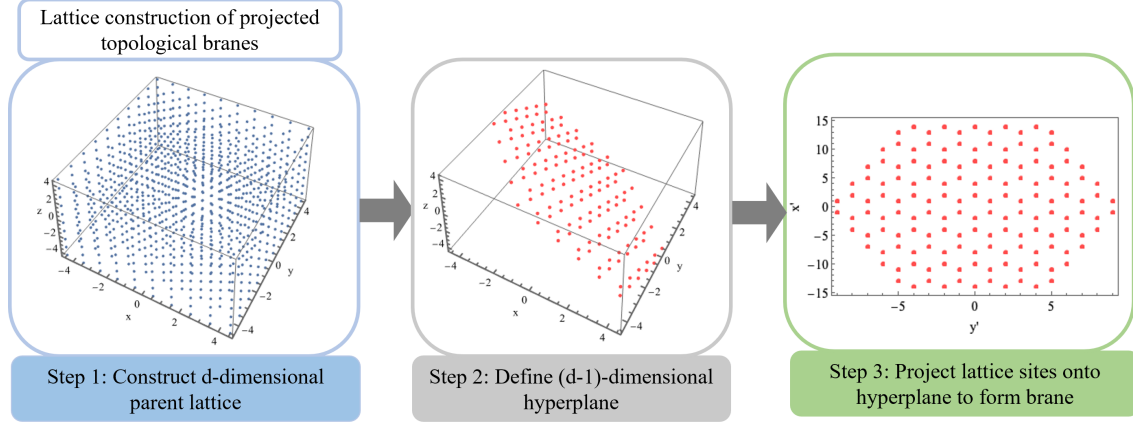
Lattice construction of projected topological branes

4
2
z 0
−2
−4
−4
−2
0
x
2
4
4
2
0 y
−2
−4

4
2
z 0
−2
−4
−4
−2
0
x
2
4
4
2
0 y
−2
−4

15
10
5
x' 0
−5
−10
−15
−5
0
5
y'

Step 1: Construct d-dimensional parent lattice

Step 2: Define (d-1)-dimensional hyperplane

Step 3: Project lattice sites onto hyperplane to form brane